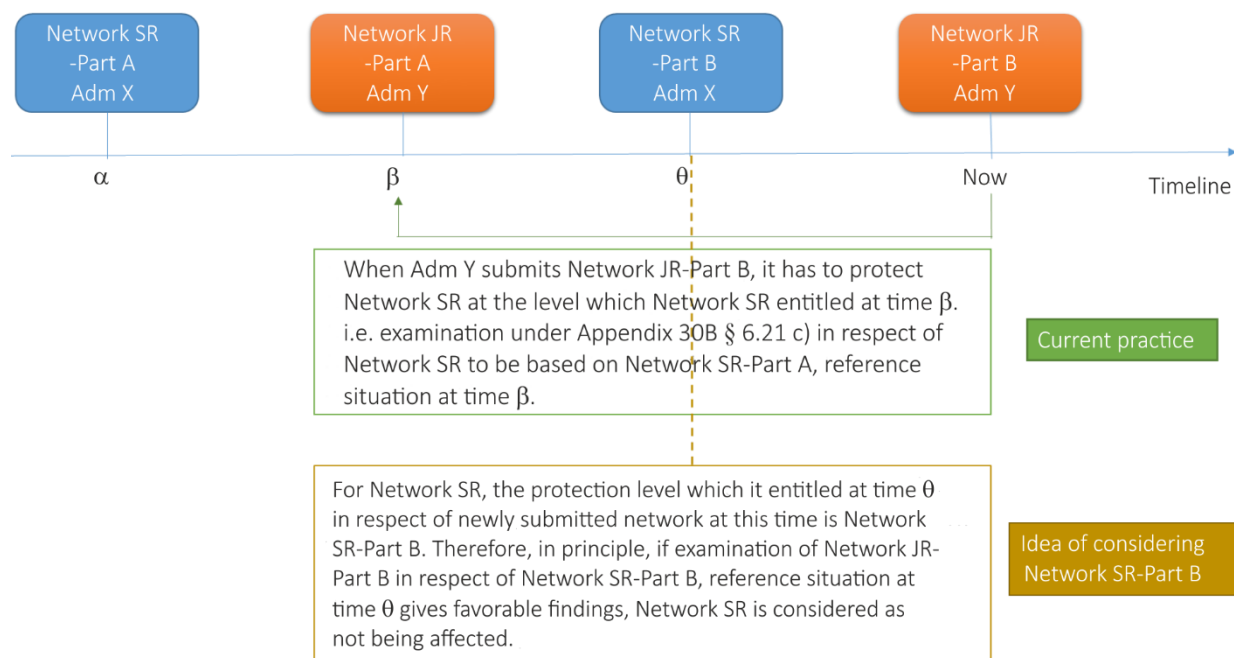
Network SR
-Part A
Adm X

Network JR
-Part A
Adm Y

Network SR
-Part B
Adm X

Network JR
-Part B
Adm Y

α

β

θ

Now

Timeline

When Adm Y submits Network JR-Part B, it has to protect Network SR at the level which Network SR entitled at time β. i.e. examination under Appendix 30B § 6.21 c) in respect of Network SR to be based on Network SR-Part A, reference situation at time β.

Current practice

For Network SR, the protection level which it entitled at time θ in respect of newly submitted network at this time is Network SR-Part B. Therefore, in principle, if examination of Network JR-Part B in respect of Network SR-Part B, reference situation at time θ gives favorable findings, Network SR is considered as not being affected.

Idea of considering Network SR-Part B